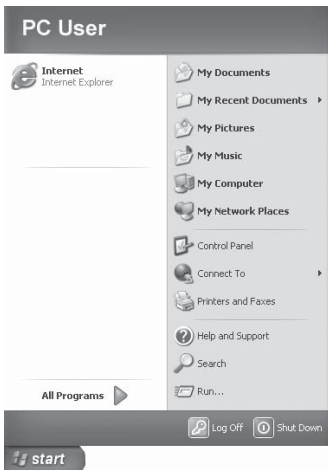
PC User

Internet
Internet Explorer

All Programs

My Documents
My Recent Documents
My Pictures
My Music
My Computer
My Network Places
Control Panel
Connect To
Printers and Faxes
Help and Support
Search
Run...

Log Off
Shut Down

start